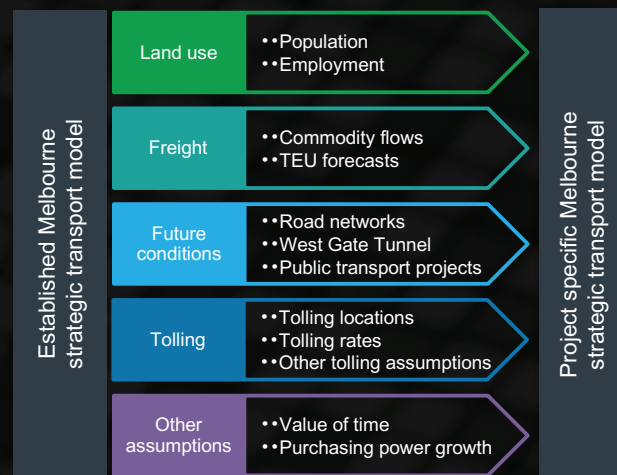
Established Melbourne strategic transport model

Land use
• • Population
• • Employment

Freight
• • Commodity flows
• • TEU forecasts

Future conditions
• • Road networks
• • West Gate Tunnel
• • Public transport projects

Tolling
• • Tolling locations
• • Tolling rates
• • Other tolling assumptions

Other assumptions
• • Value of time
• • Purchasing power growth

Project specific Melbourne strategic transport model